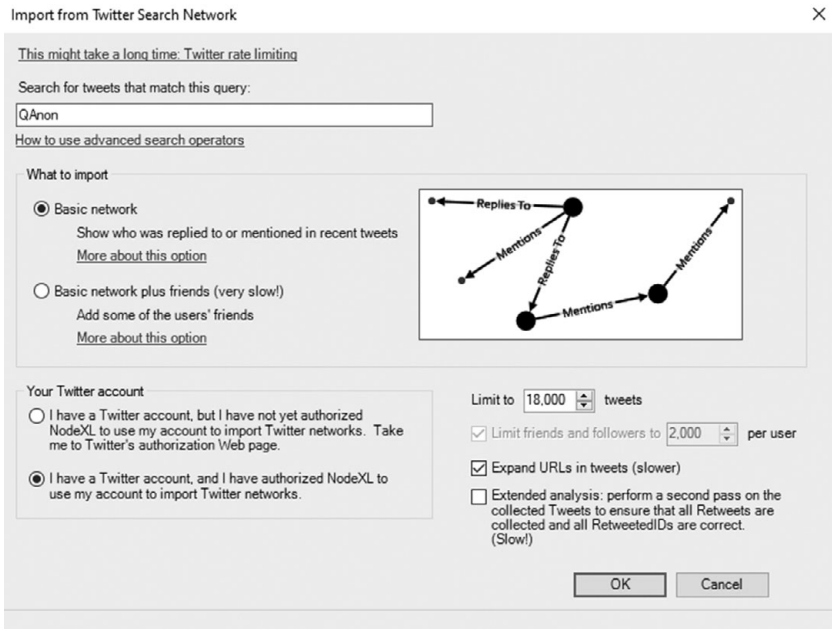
Import from Twitter Search Network

×

This might take a long time: Twitter rate limiting

Search for tweets that match this query:

QAnon

How to use advanced search operators

What to import

Basic network

Show who was replied to or mentioned in recent tweets

More about this option

Basic network plus friends (very slow!)

Add some of the users' friends

More about this option

Replies To

Mentions

Replies To

Mentions

Mentions

Your Twitter account

I have a Twitter account, but I have not yet authorized NodeXL to use my account to import Twitter networks. Take me to Twitter's authorization Web page.

I have a Twitter account, and I have authorized NodeXL to use my account to import Twitter networks.

Limit to 18,000 tweets

Limit friends and followers to 2,000 per user

Expand URLs in tweets (slower)

Extended analysis: perform a second pass on the collected Tweets to ensure that all Retweets are collected and all RetweetedIDs are correct. (Slow!)

OK

Cancel